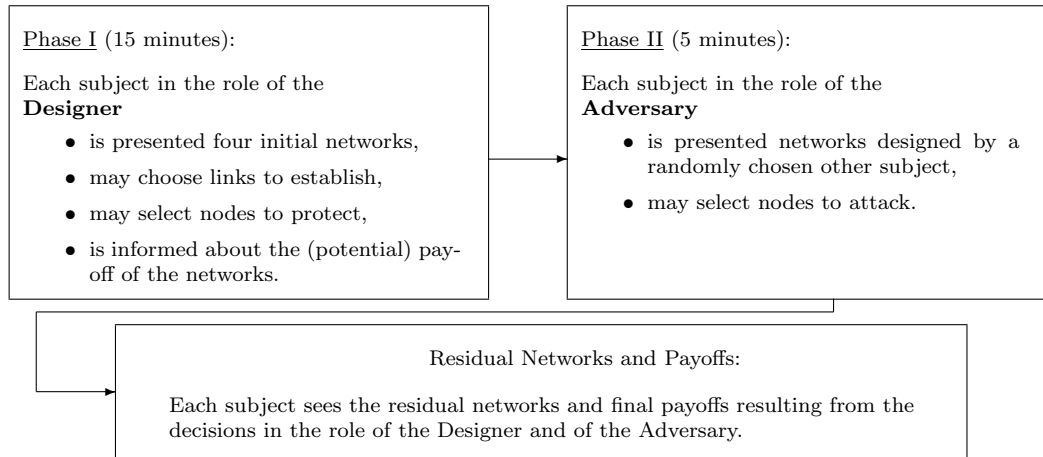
Phase I (15 minutes):

Each subject in the role of the **Designer**

- is presented four initial networks,
- may choose links to establish,
- may select nodes to protect,
- is informed about the (potential) payoff of the networks.

Phase II (5 minutes):

Each subject in the role of the **Adversary**

- is presented networks designed by a randomly chosen other subject,
- may select nodes to attack.

Residual Networks and Payoffs:

Each subject sees the residual networks and final payoffs resulting from the decisions in the role of the Designer and of the Adversary.